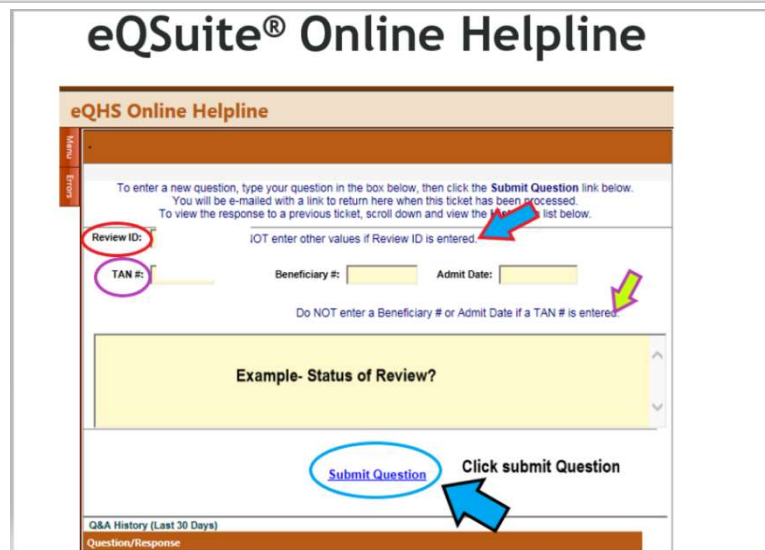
eQSuite® Online Helpline

eQHS Online Helpline

Menu

Errors

To enter a new question, type your question in the box below, then click the Submit Question link below. You will be e-mailed with a link to return here when this ticket has been processed. To view the response to a previous ticket, scroll down and view the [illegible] list below.

Review ID: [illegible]OT enter other values if Review ID is entered.

TAN #: Beneficiary #: Admit Date:

Do NOT enter a Beneficiary # or Admit Date if a TAN # is entered.

Example- Status of Review?

Submit Question

Click submit Question

Q&A History (Last 30 Days)

Question/Response